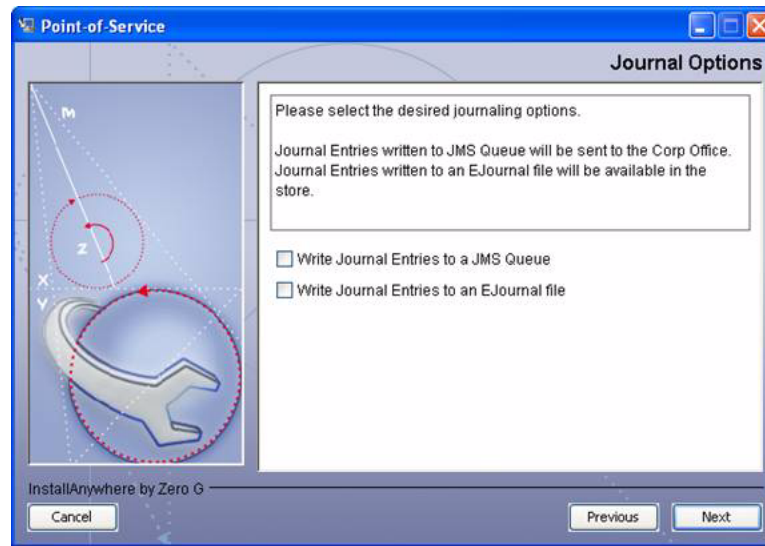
Point-of-Service

Journal Options

M

Z

X

Y

Please select the desired journaling options.

Journal Entries written to JMS Queue will be sent to the Corp Office. Journal Entries written to an EJournal file will be available in the store.

Write Journal Entries to a JMS Queue

Write Journal Entries to an EJournal file

InstallAnywhere by Zero G

Cancel

Previous

Next